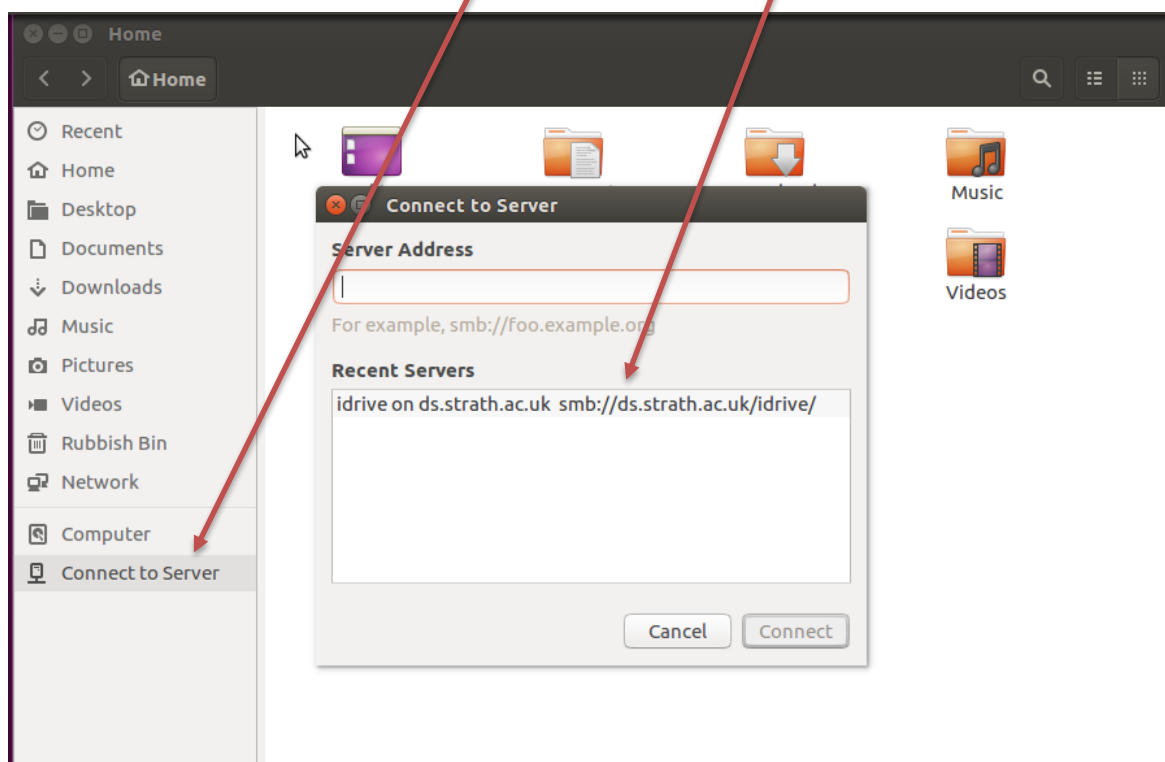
Home

Home

Recent
Home
Desktop
Documents
Downloads
Music
Pictures
Videos
Rubbish Bin
Network
Computer
Connect to Server

Music
Videos

Connect to Server

Server Address

For example, smb://foo.example.org

Recent Servers

idrive on ds.strath.ac.uk smb://ds.strath.ac.uk/idrive/

Cancel
Connect